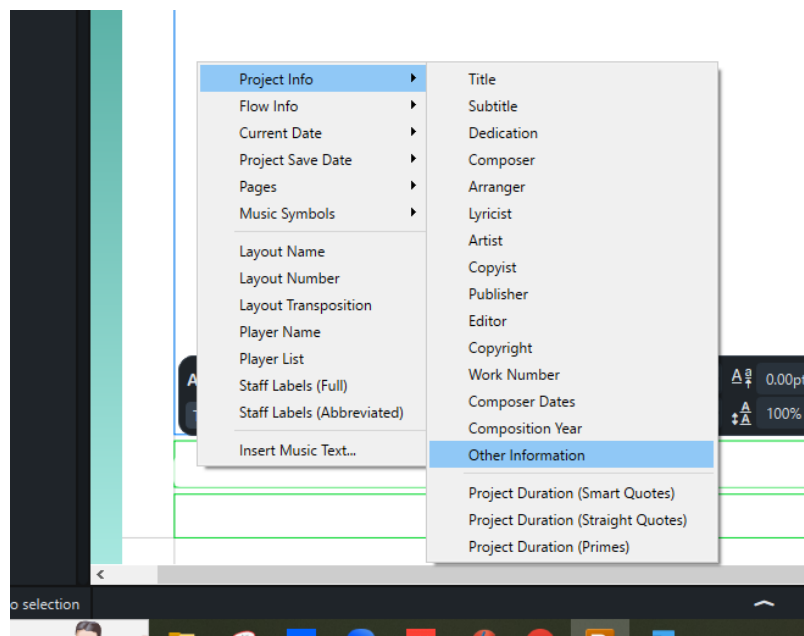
Project Info
Flow Info
Current Date
Project Save Date
Pages
Music Symbols
Layout Name
Layout Number
Layout Transposition
Player Name
Player List
Staff Labels (Full)
Staff Labels (Abbreviated)
Insert Music Text...

Title
Subtitle
Dedication
Composer
Arranger
Lyricist
Artist
Copyist
Publisher
Editor
Copyright
Work Number
Composer Dates
Composition Year
Other Information
Project Duration (Smart Quotes)
Project Duration (Straight Quotes)
Project Duration (Primes)

0.00pt
100%

o selection